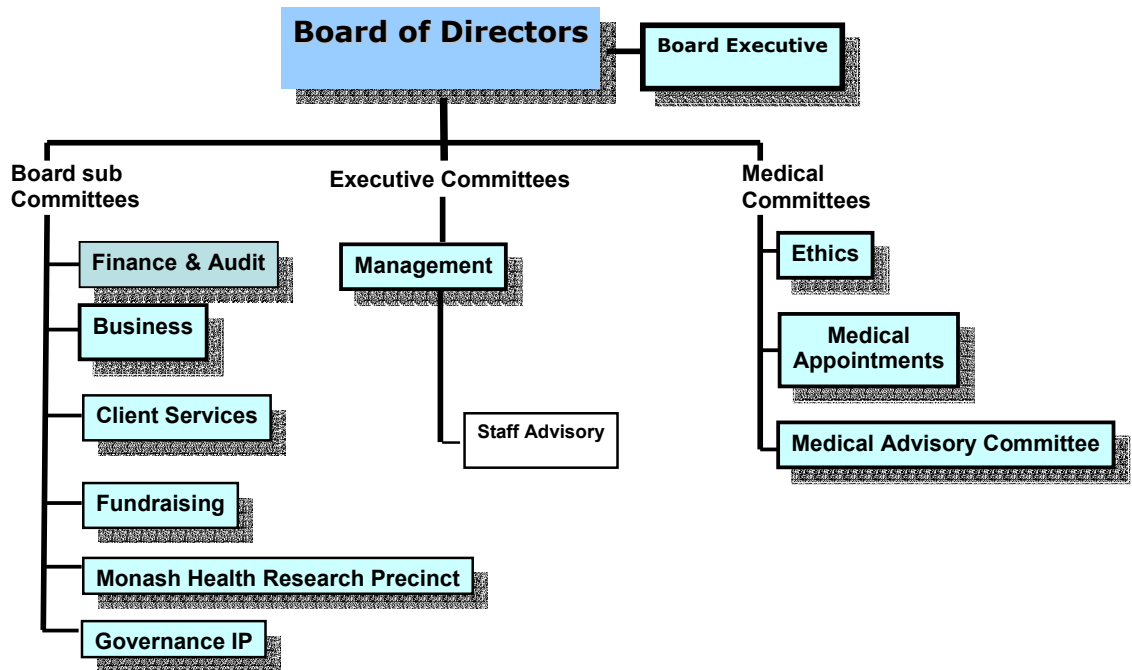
Board of Directors

Board Executive

Board sub Committees

Finance & Audit

Business

Client Services

Fundraising

Monash Health Research Precinct

Governance IP

Executive Committees

Management

Staff Advisory

Medical Committees

Ethics

Medical Appointments

Medical Advisory Committee